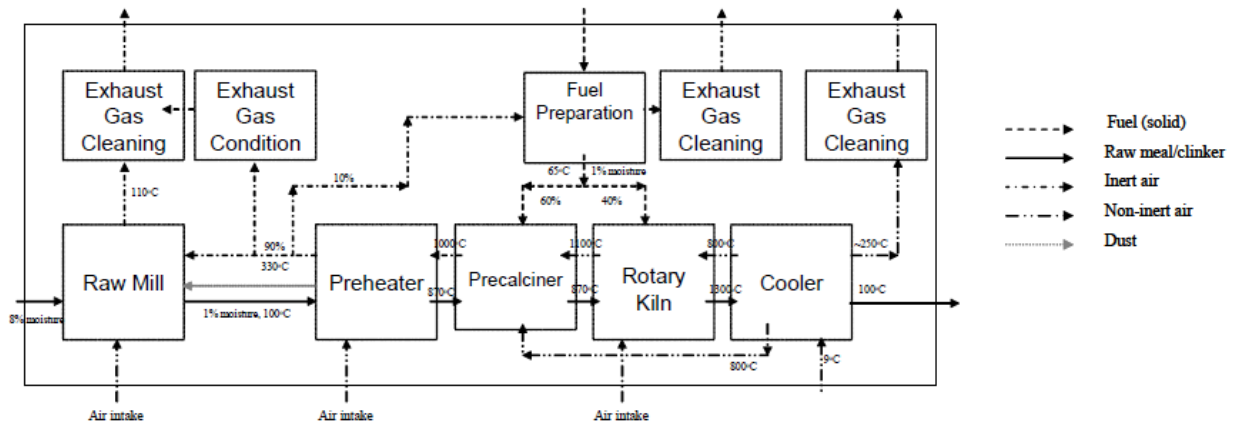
Exhaust Gas Cleaning

Exhaust Gas Condition

Fuel Preparation

Exhaust Gas Cleaning

Exhaust Gas Cleaning

Fuel (solid)

Raw meal/clinker

Inert air

Non-inert air

Dust

110◦C

10%

65◦C

1% moisture

60%

40%

90%

330◦C

1000◦C

1100◦C

800◦C

~250◦C

Raw Mill

Preheater

Precalciner

Rotary Kiln

Cooler

870◦C

870◦C

1300◦C

100◦C

8% moisture

1% moisture, 100◦C

800◦C

9◦C

Air intake

Air intake

Air intake